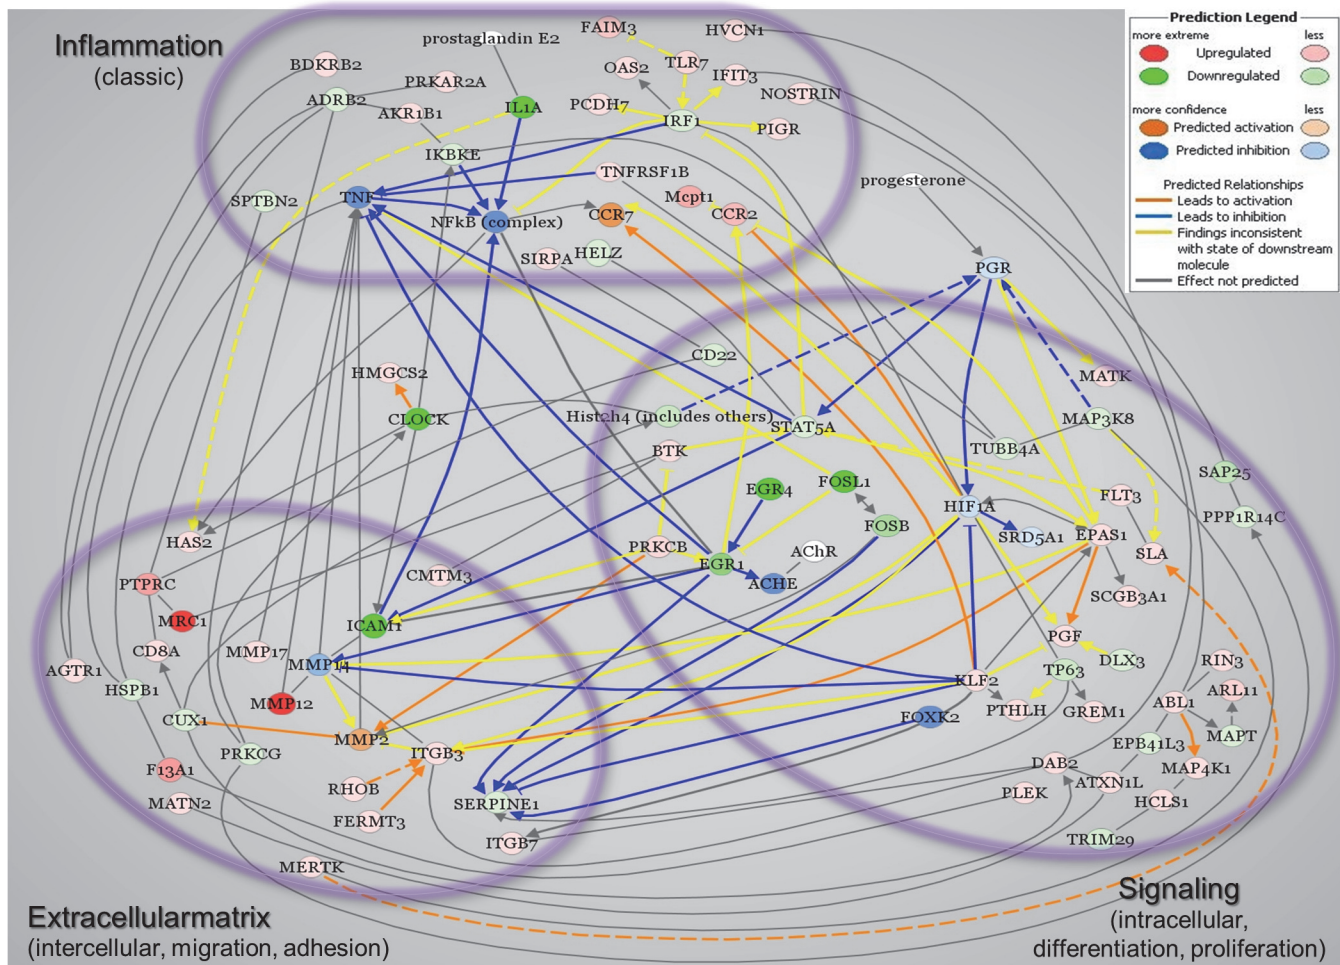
Inflammation
(classic)

Prediction Legend
more extreme less
Upregulated
Downregulated
more confidence less
Predicted activation
Predicted inhibition
Predicted Relationships
Leads to activation
Leads to inhibition
Findings inconsistent with state of downstream molecule
Effect not predicted

prostaglandin E2
FAIM3
HVCN1
BDKRB2
PRKAR2A
TLR7
OAS2
IFIT3
ADRB2
IL1A
AKR1B1
PCDH7
NOSTRIN
IRF1
PIGR
IKBKE
TNFRSF1B
SPTBN2
TNF
NFkB (complex)
Mcpt1
CCR7
CCR2
progesterone
SIRPA
HELZ
PGR
CD22
HMGCS2
MATK
CLOCK
Hist2h4 (includes others)
STAT5A
MAP3K8
BTK
TUBB4A
SAP25
EGR4
FOSL1
FLT3
HIF1A
PPP1R14C
FOSB
HAS2
SRD5A1
EPAS1
PRKCB
AChR
SLA
EGR1
CMTM3
ACHE
PTPRC
SCGB3A1
MRC1
ICAM1
PGF
CD8A
MMP17
MMP14
DLX3
RIN3
AGTR1
TP63
HSPB1
KLF2
ABL1
ARL11
MMP12
PTHLH
GREM1
CUX1
FOXK2
MAPT
MMP2
PRKCG
ITGB3
EPB41L3
DAB2
F13A1
MAP4K1
RHOB
ATXN1L
PLEK
MATN2
HCLS1
SERPINE1
FERMT3
ITGB7
TRIM29
MERTK

Extracellularmatrix
(intercellular, migration, adhesion)

Signaling
(intracellular, differentiation, proliferation)